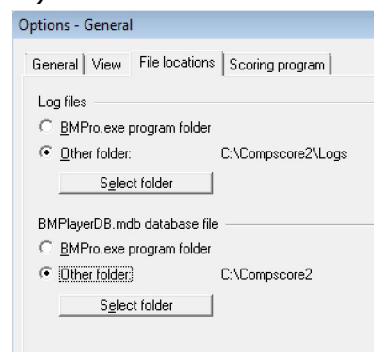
Options - General

General | View | File locations | Scoring program

Log files

BMPro.exe program folder

Other folder: C:\Compscore2\Logs

Select folder

BMPlayerDB.mdb database file

BMPro.exe program folder

Other folder: C:\Compscore2

Select folder